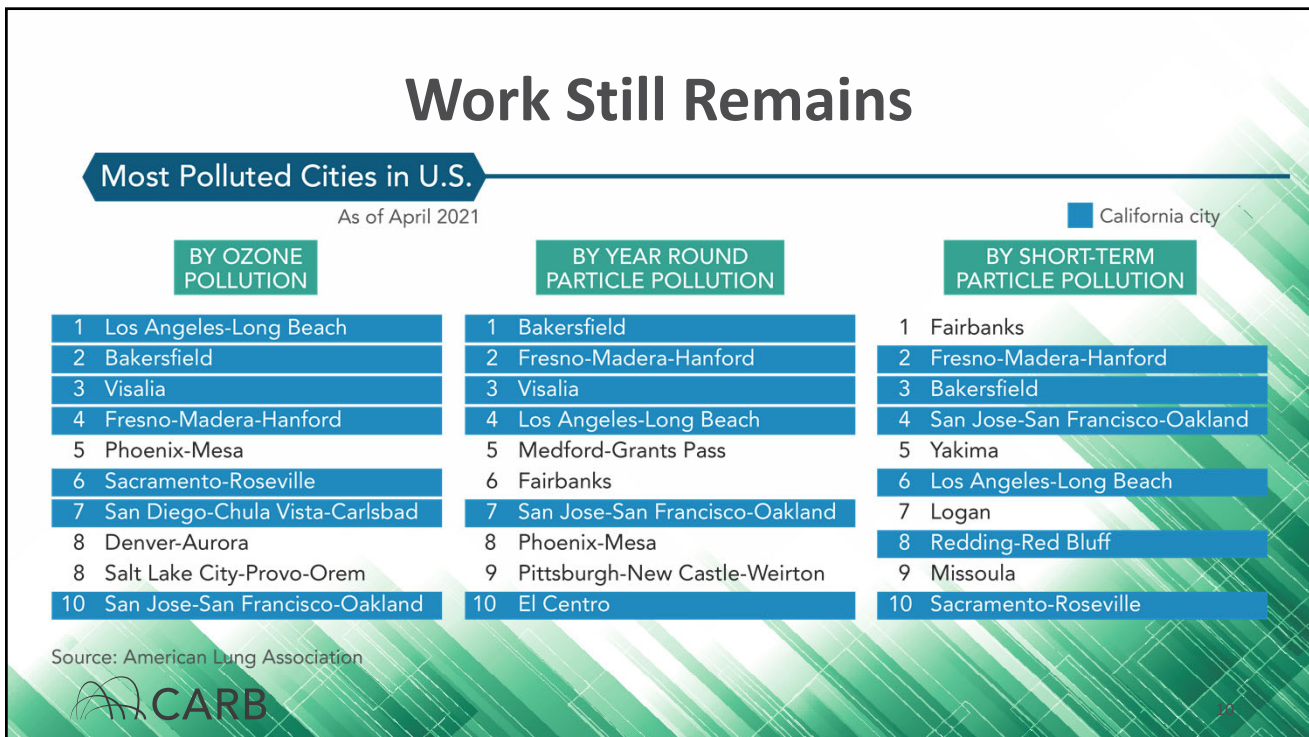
Work Still Remains

Most Polluted Cities in U.S.

As of April 2021

California city

BY OZONE POLLUTION

1 Los Angeles-Long Beach
2 Bakersfield
3 Visalia
4 Fresno-Madera-Hanford
5 Phoenix-Mesa
6 Sacramento-Roseville
7 San Diego-Chula Vista-Carlsbad
8 Denver-Aurora
8 Salt Lake City-Provo-Orem
10 San Jose-San Francisco-Oakland

BY YEAR ROUND PARTICLE POLLUTION

1 Bakersfield
2 Fresno-Madera-Hanford
3 Visalia
4 Los Angeles-Long Beach
5 Medford-Grants Pass
6 Fairbanks
7 San Jose-San Francisco-Oakland
8 Phoenix-Mesa
9 Pittsburgh-New Castle-Weirton
10 El Centro

BY SHORT-TERM PARTICLE POLLUTION

1 Fairbanks
2 Fresno-Madera-Hanford
3 Bakersfield
4 San Jose-San Francisco-Oakland
5 Yakima
6 Los Angeles-Long Beach
7 Logan
8 Redding-Red Bluff
9 Missoula
10 Sacramento-Roseville

Source: American Lung Association

CARB

10